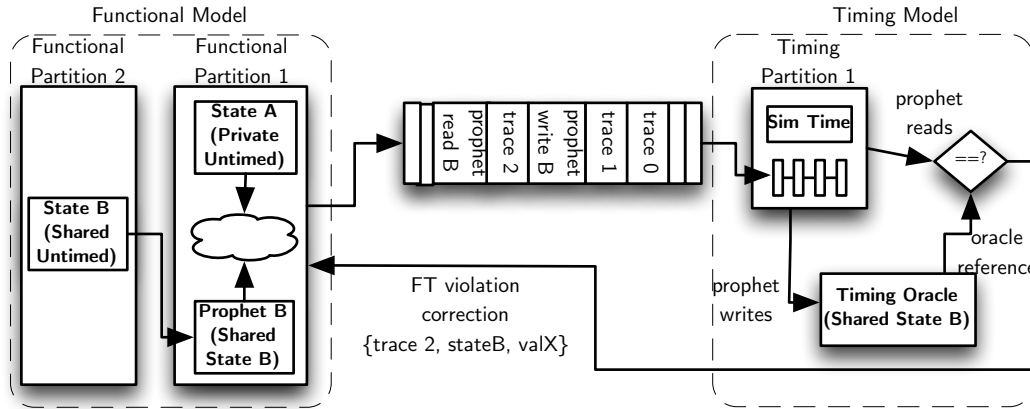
Functional Model

Functional Partition 2

Functional Partition 1

State A (Private Untimed)

State B (Shared Untimed)

Prophet B (Shared State B)

prophet read B

trace 2

prophet write B

trace 1

trace 0

Timing Model

Timing Partition 1

Sim Time

prophet reads

==?

oracle reference

prophet writes

Timing Oracle (Shared State B)

FT violation correction {trace 2, stateB, valX}